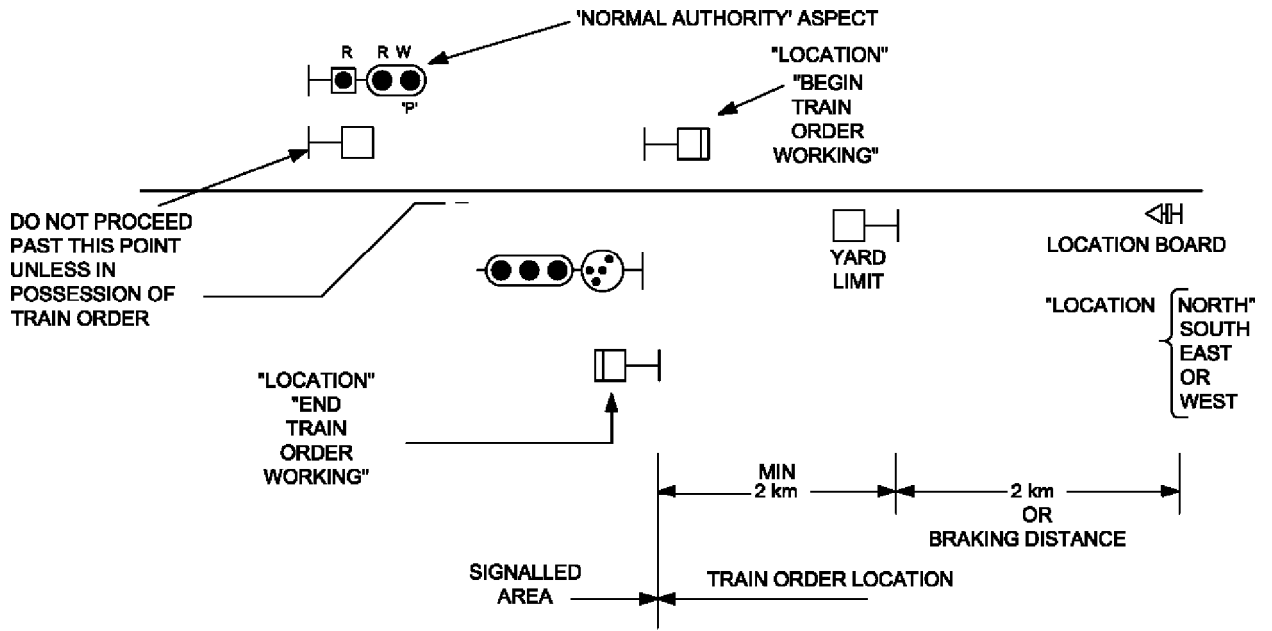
'NORMAL AUTHORITY' ASPECT

R R W

'P'

"LOCATION"
"BEGIN
TRAIN
ORDER
WORKING"

DO NOT PROCEED PAST THIS POINT UNLESS IN POSSESSION OF TRAIN ORDER

YARD LIMIT

LOCATION BOARD

"LOCATION NORTH" SOUTH EAST OR WEST

"LOCATION"
"END
TRAIN
ORDER
WORKING"

MIN
2 km

2 km
OR
BRAKING DISTANCE

SIGNALLED AREA

TRAIN ORDER LOCATION